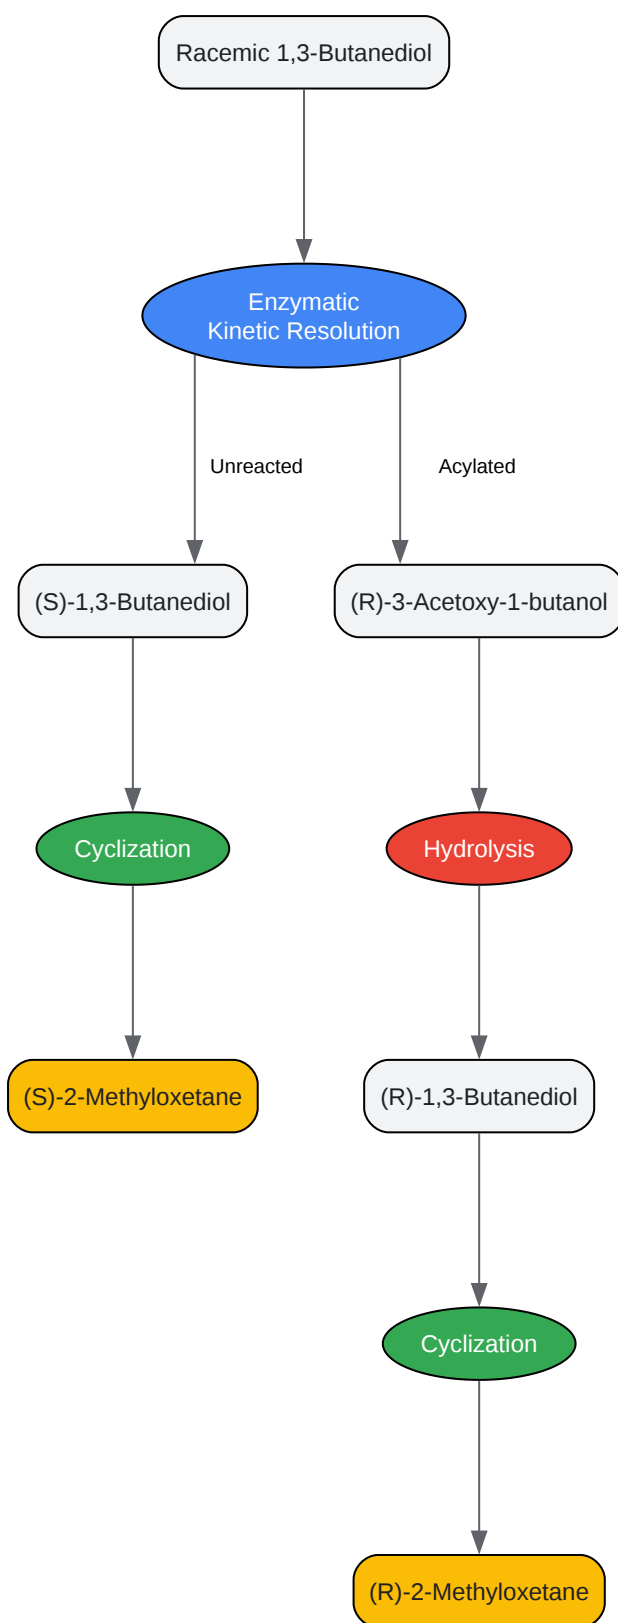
Racemic 1,3-Butanediol

Enzymatic
Kinetic Resolution

Unreacted

Acylated

(S)-1,3-Butanediol

(R)-3-Acetoxy-1-butanol

Cyclization

Hydrolysis

(S)-2-Methyloxetane

(R)-1,3-Butanediol

Cyclization

(R)-2-Methyloxetane